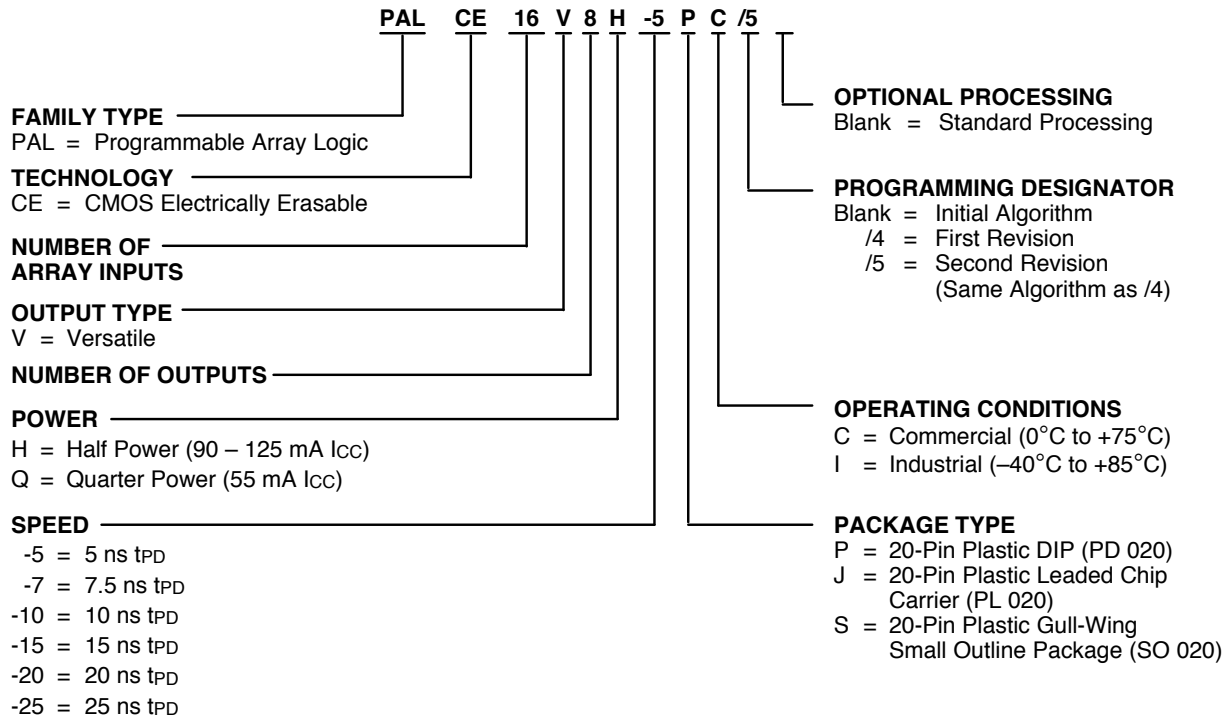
PAL CE 16 V 8 H -5 P C /5

FAMILY TYPE
PAL = Programmable Array Logic

TECHNOLOGY
CE = CMOS Electrically Erasable

NUMBER OF ARRAY INPUTS

OUTPUT TYPE
V = Versatile

NUMBER OF OUTPUTS

POWER
H = Half Power (90 – 125 mA $I_{CC}$)
Q = Quarter Power (55 mA $I_{CC}$)

SPEED
-5 = 5 ns $t_{PD}$
-7 = 7.5 ns $t_{PD}$
-10 = 10 ns $t_{PD}$
-15 = 15 ns $t_{PD}$
-20 = 20 ns $t_{PD}$
-25 = 25 ns $t_{PD}$

OPTIONAL PROCESSING
Blank = Standard Processing

PROGRAMMING DESIGNATOR
Blank = Initial Algorithm
/4 = First Revision
/5 = Second Revision (Same Algorithm as /4)

OPERATING CONDITIONS
C = Commercial (0°C to +75°C)
I = Industrial (–40°C to +85°C)

PACKAGE TYPE
P = 20-Pin Plastic DIP (PD 020)
J = 20-Pin Plastic Leaded Chip Carrier (PL 020)
S = 20-Pin Plastic Gull-Wing Small Outline Package (SO 020)